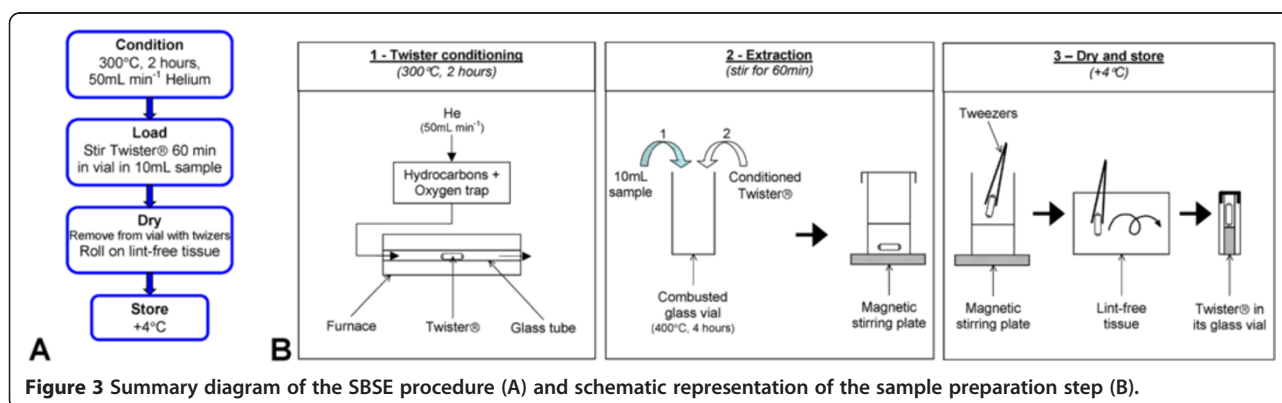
Condition
300°C, 2 hours, 50mL min$^{-1}$ Helium

Load
Stir Twister® 60 min in vial in 10mL sample

Dry
Remove from vial with twizers
Roll on lint-free tissue

Store
+4°C

A

B

1 - Twister conditioning
(300°C, 2 hours)

He
(50mL min$^{-1}$)

Hydrocarbons + Oxygen trap

Furnace

Twister®

Glass tube

2 - Extraction
(stir for 60min)

1

2

10mL sample

Conditioned Twister®

Combusted glass vial
(400°C, 4 hours)

Magnetic stirring plate

3 – Dry and store
(+4°C)

Tweezers

Magnetic stirring plate

Lint-free tissue

Twister® in its glass vial

Figure 3 Summary diagram of the SBSE procedure (A) and schematic representation of the sample preparation step (B).